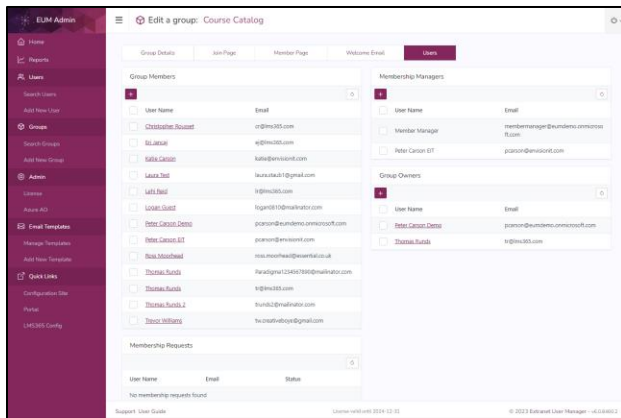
EUM Admin

Home
Reports
Users
Search Users
Add New User
Groups
Search Groups
Add New Group
Admin
License
Azure AD
Email Templates
Manage Templates
Add New Template
Quick Links
Configuration Site
Portal
LMS365 Config

Edit a group: Course Catalog

Group Details | Join Page | Member Page | Welcome Email | Users

Group Members

| | User Name | Email |
|---|---|---|
| | Christopher Rousset | cr@lms365.com |
| | Eri Jancal | ej@lms365.com |
| | Katie Carson | katie@envisionit.com |
| | Laura Test | laurastaub1@gmail.com |
| | Lehi Reid | lr@lms365.com |
| | Logan Guest | logan0810@mailinator.com |
| | Peter Carson Demo | pcarson@eumdemo.onmicrosoft.com |
| | Peter Carson EIT | pcarson@envisionit.com |
| | Ross Moorhead | ross.moorhead@essential.co.uk |
| | Thomas Runds | Paradigma123456789@mailinator.com |
| | Thomas Runds | tr@lms365.com |
| | Thomas Runds 2 | trunds2@mailinator.com |
| | Trevor Williams | tw.creativeboye@gmail.com |

Membership Requests

| User Name | Email | Status |
|---|---|---|
| No membership requests found | | |

Membership Managers

| | User Name | Email |
|---|---|---|
| | Member Manage | membermanager@eumdemo.onmicrosoft.com |
| | Peter Carson EIT | pcarson@envisionit.com |

Group Owners

| | User Name | Email |
|---|---|---|
| | Peter Carson Demo | pcarson@eumdemo.onmicrosoft.com |
| | Thomas Runds | tr@lms365.com |

Support User Guide

License valid until 2024-12-31

© 2023 Extranet User Manager - v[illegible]